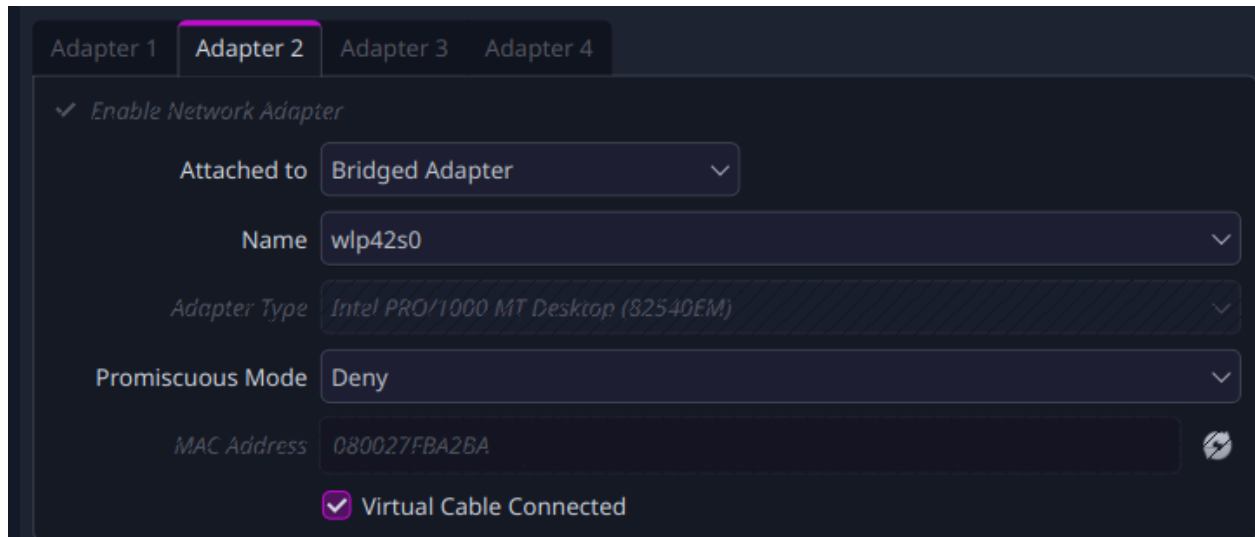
Adapter 1 Adapter 2 Adapter 3 Adapter 4

Enable Network Adapter

Attached to Bridged Adapter

Name wlp42s0

Adapter Type Intel PRO/1000 MT Desktop (82540EM)

Promiscuous Mode Deny

MAC Address 080027FBA2BA

Virtual Cable Connected